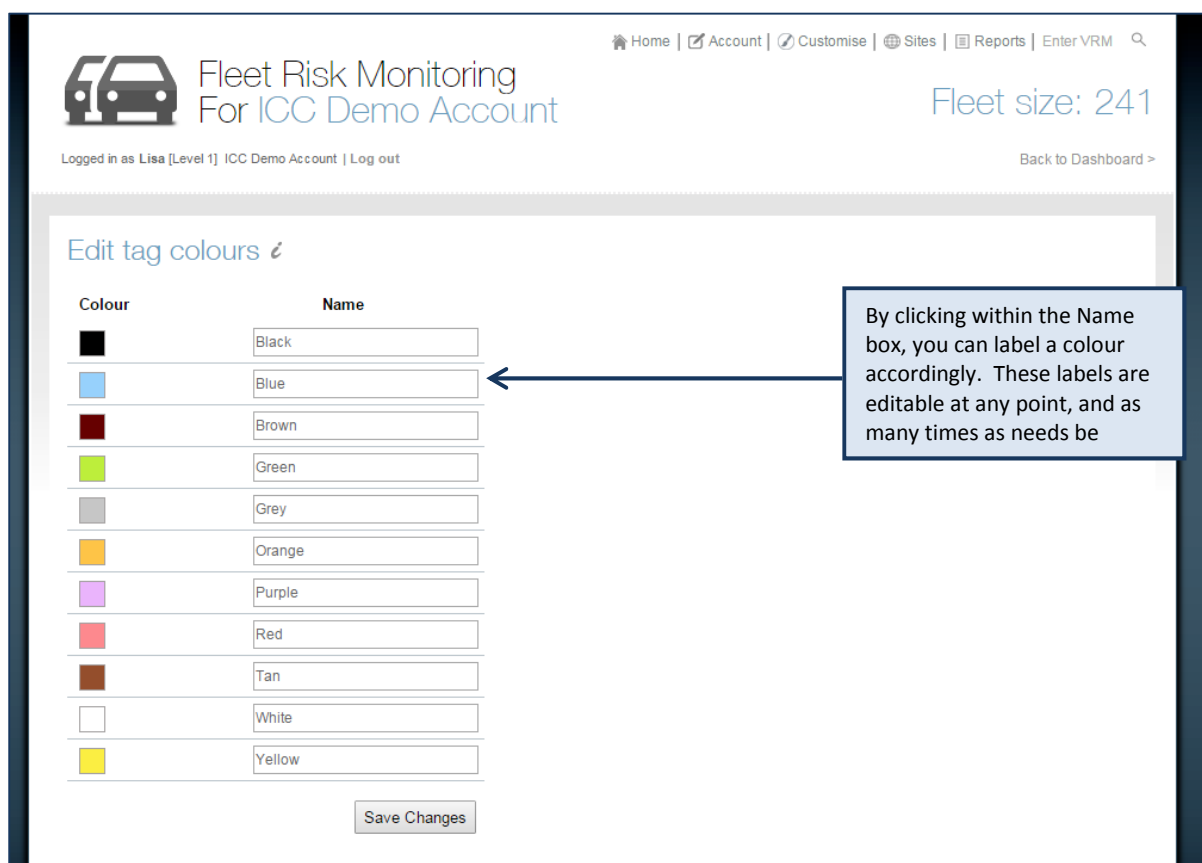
Home | Account | Customise | Sites | Reports | Enter VRM

Fleet Risk Monitoring
For ICC Demo Account

Fleet size: 241

Logged in as Lisa [Level 1] ICC Demo Account | Log out

Back to Dashboard >

Edit tag colours

| Colour | Name |
|---|---|
| | Black |
| | Blue |
| | Brown |
| | Green |
| | Grey |
| | Orange |
| | Purple |
| | Red |
| | Tan |
| | White |
| | Yellow |

Save Changes

By clicking within the Name box, you can label a colour accordingly. These labels are editable at any point, and as many times as needs be